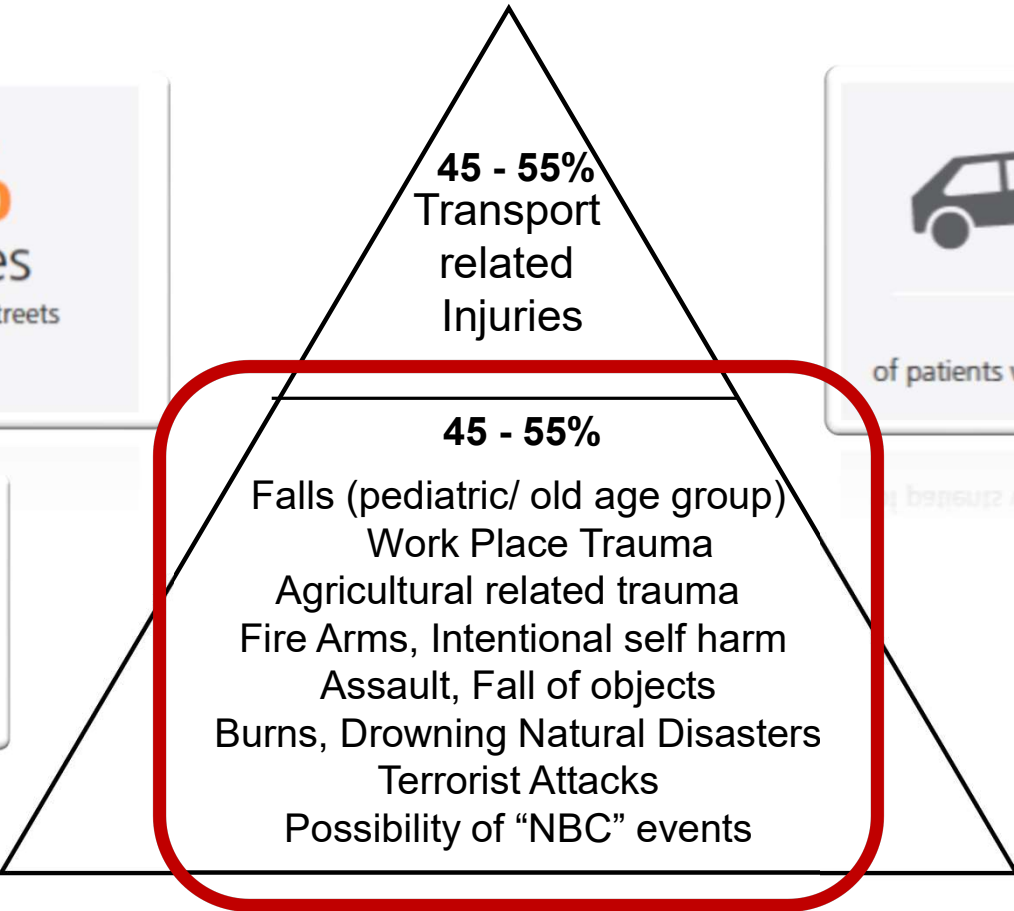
es
treets

45 - 55%
Transport related Injuries

of patients v

45 - 55%
Falls (pediatric/ old age group)
Work Place Trauma
Agricultural related trauma
Fire Arms, Intentional self harm
Assault, Fall of objects
Burns, Drowning Natural Disasters
Terrorist Attacks
Possibility of “NBC” events